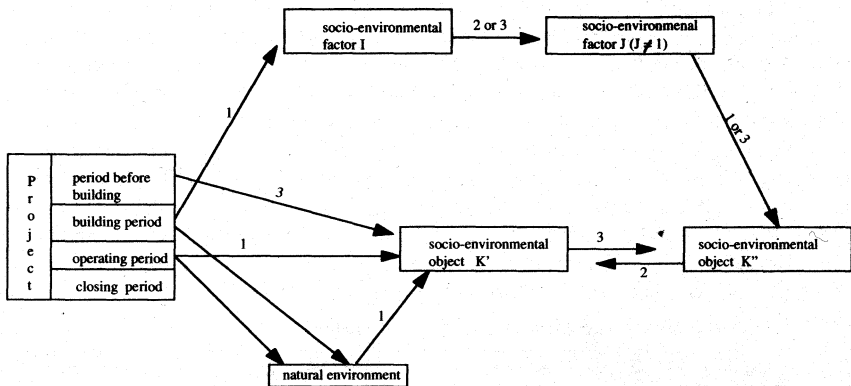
socio-environmental factor I

2 or 3

socio-environmenal factor J (J ≠ I)

1 or 3

1

P r o j e c t

period before building

building period

operating period

closing period

3

1

socio-environmental object K'

3

2

socio-environmental object K"

1

natural environment